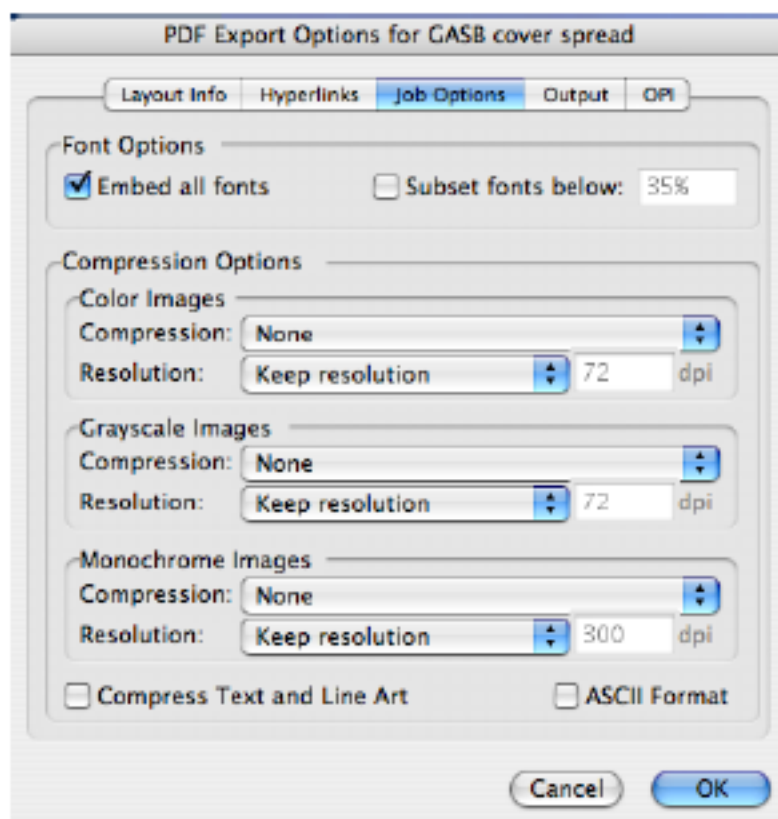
PDF Export Options for GASB cover spread

Layout Info | Hyperlinks | Job Options | Output | OPI

Font Options

Embed all fonts

Subset fonts below: 35%

Compression Options

Color Images

Compression: None

Resolution: Keep resolution 72 dpi

Grayscale Images

Compression: None

Resolution: Keep resolution 72 dpi

Monochrome Images

Compression: None

Resolution: Keep resolution 300 dpi

Compress Text and Line Art

ASCII Format

Cancel

OK